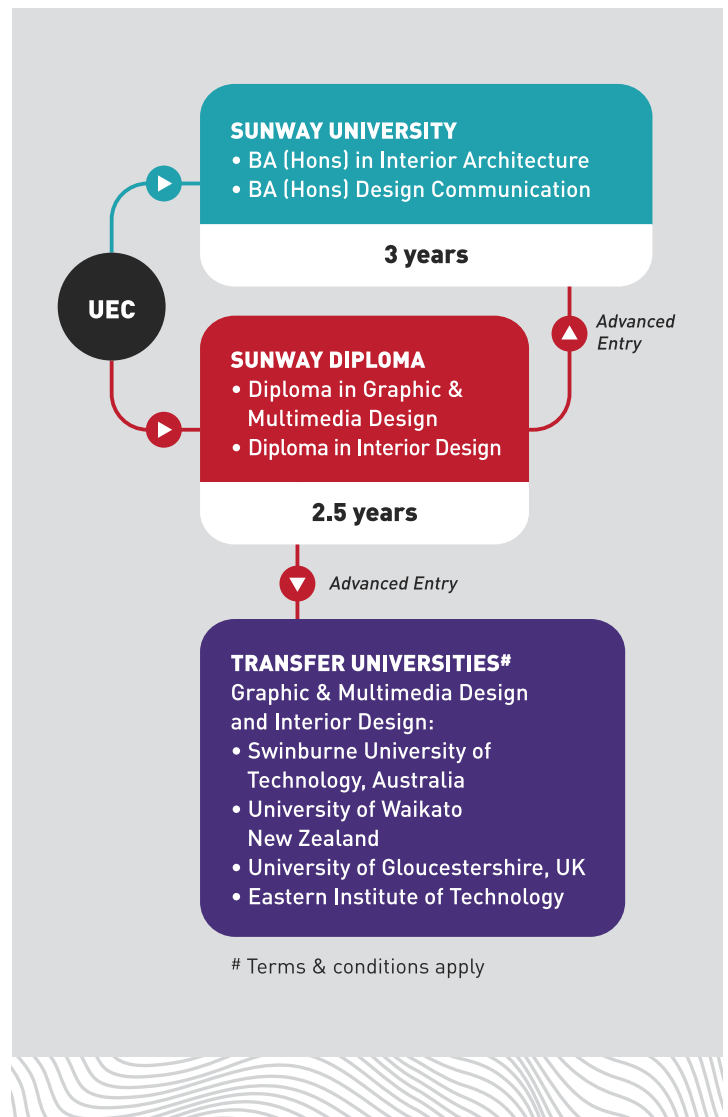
UEC

SUNWAY UNIVERSITY
• BA (Hons) in Interior Architecture
• BA (Hons) Design Communication

3 years

Advanced Entry

SUNWAY DIPLOMA
• Diploma in Graphic & Multimedia Design
• Diploma in Interior Design

2.5 years

Advanced Entry

TRANSFER UNIVERSITIES#
Graphic & Multimedia Design and Interior Design:
• Swinburne University of Technology, Australia
• University of Waikato New Zealand
• University of Gloucestershire, UK
• Eastern Institute of Technology

# Terms & conditions apply